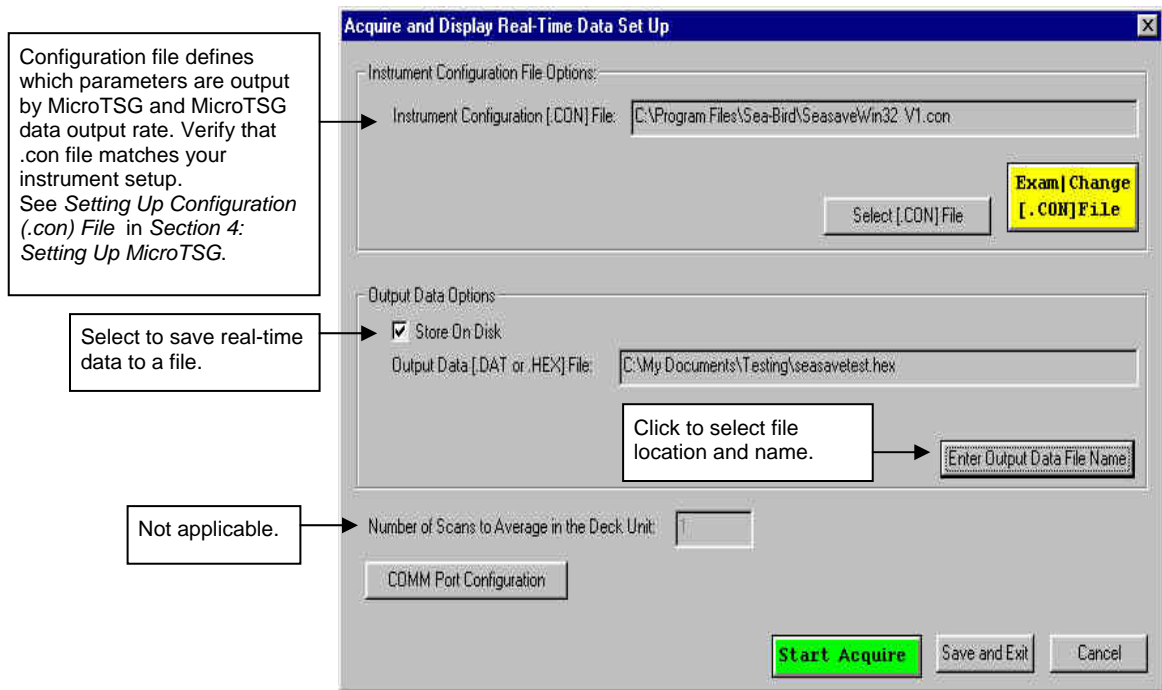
Configuration file defines which parameters are output by MicroTSG and MicroTSG data output rate. Verify that .con file matches your instrument setup. See *Setting Up Configuration (.con) File* in *Section 4: Setting Up MicroTSG*.

Acquire and Display Real-Time Data Set Up

Instrument Configuration File Options:

Instrument Configuration [.CON] File: C:\Program Files\Sea-Bird\SeasaveWin32 V1.con

Exam|Change [.CON]File

Select [.CON] File

Output Data Options

Select to save real-time data to a file.

Store On Disk

Output Data [.DAT or .HEX] File: C:\My Documents\Testing\seasavetest.hex

Click to select file location and name.

Enter Output Data File Name

Not applicable.

Number of Scans to Average in the Deck Unit: 1

COMM Port Configuration

Start Acquire

Save and Exit

Cancel